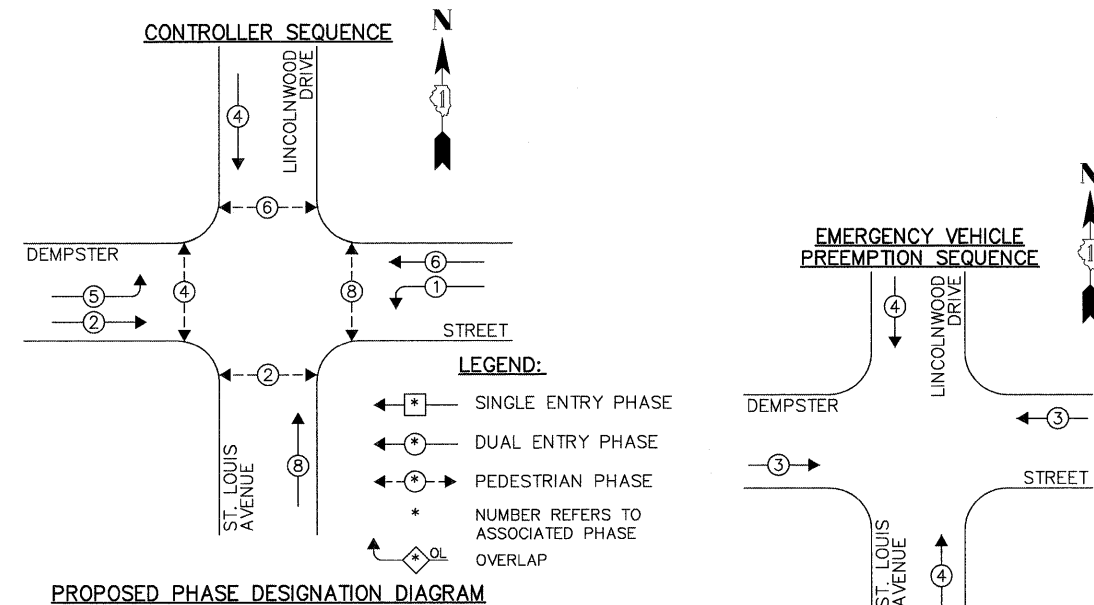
CONTROLLER SEQUENCE

N

LINCOLNWOOD DRIVE

4

6

DEMPSTER

5

2

4

8

6

1

STREET

2

ST. LOUIS AVENUE

8

LEGEND:

* SINGLE ENTRY PHASE

* DUAL ENTRY PHASE

* PEDESTRIAN PHASE

* NUMBER REFERS TO ASSOCIATED PHASE

* OL OVERLAP

PROPOSED PHASE DESIGNATION DIAGRAM

EMERGENCY VEHICLE PREEMPTION SEQUENCE

N

LINCOLNWOOD DRIVE

4

DEMPSTER

3

3

STREET

ST. LOUIS AVENUE

4